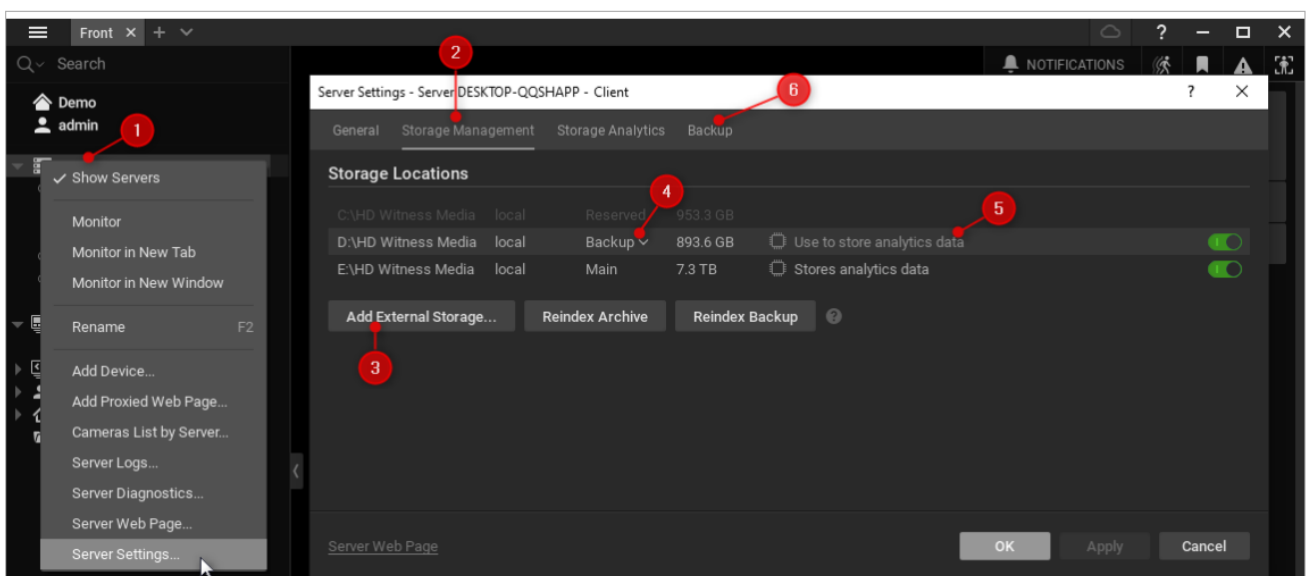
Front × + ∨

? — □ ×

Search

NOTIFICATIONS

Demo
admin

1

✓ Show Servers

Monitor
Monitor in New Tab
Monitor in New Window

Rename F2

Add Device...
Add Proxied Web Page...
Cameras List by Server...
Server Logs...
Server Diagnostics...
Server Web Page...
Server Settings...

2

Server Settings - Server DESKTOP-QQSHAPP - Client ? ×

6

General Storage Management Storage Analytics Backup

Storage Locations

| | | | | | |
|---|---|---|---|---|---|
| C:\HD Witness Media | local | Reserved | 953.3 GB | | |
| D:\HD Witness Media | local | Backup | 893.6 GB | Use to store analytics data | |
| E:\HD Witness Media | local | Main | 7.3 TB | Stores analytics data | |

4

5

Add External Storage... Reindex Archive Reindex Backup ?

3

Server Web Page OK Apply Cancel